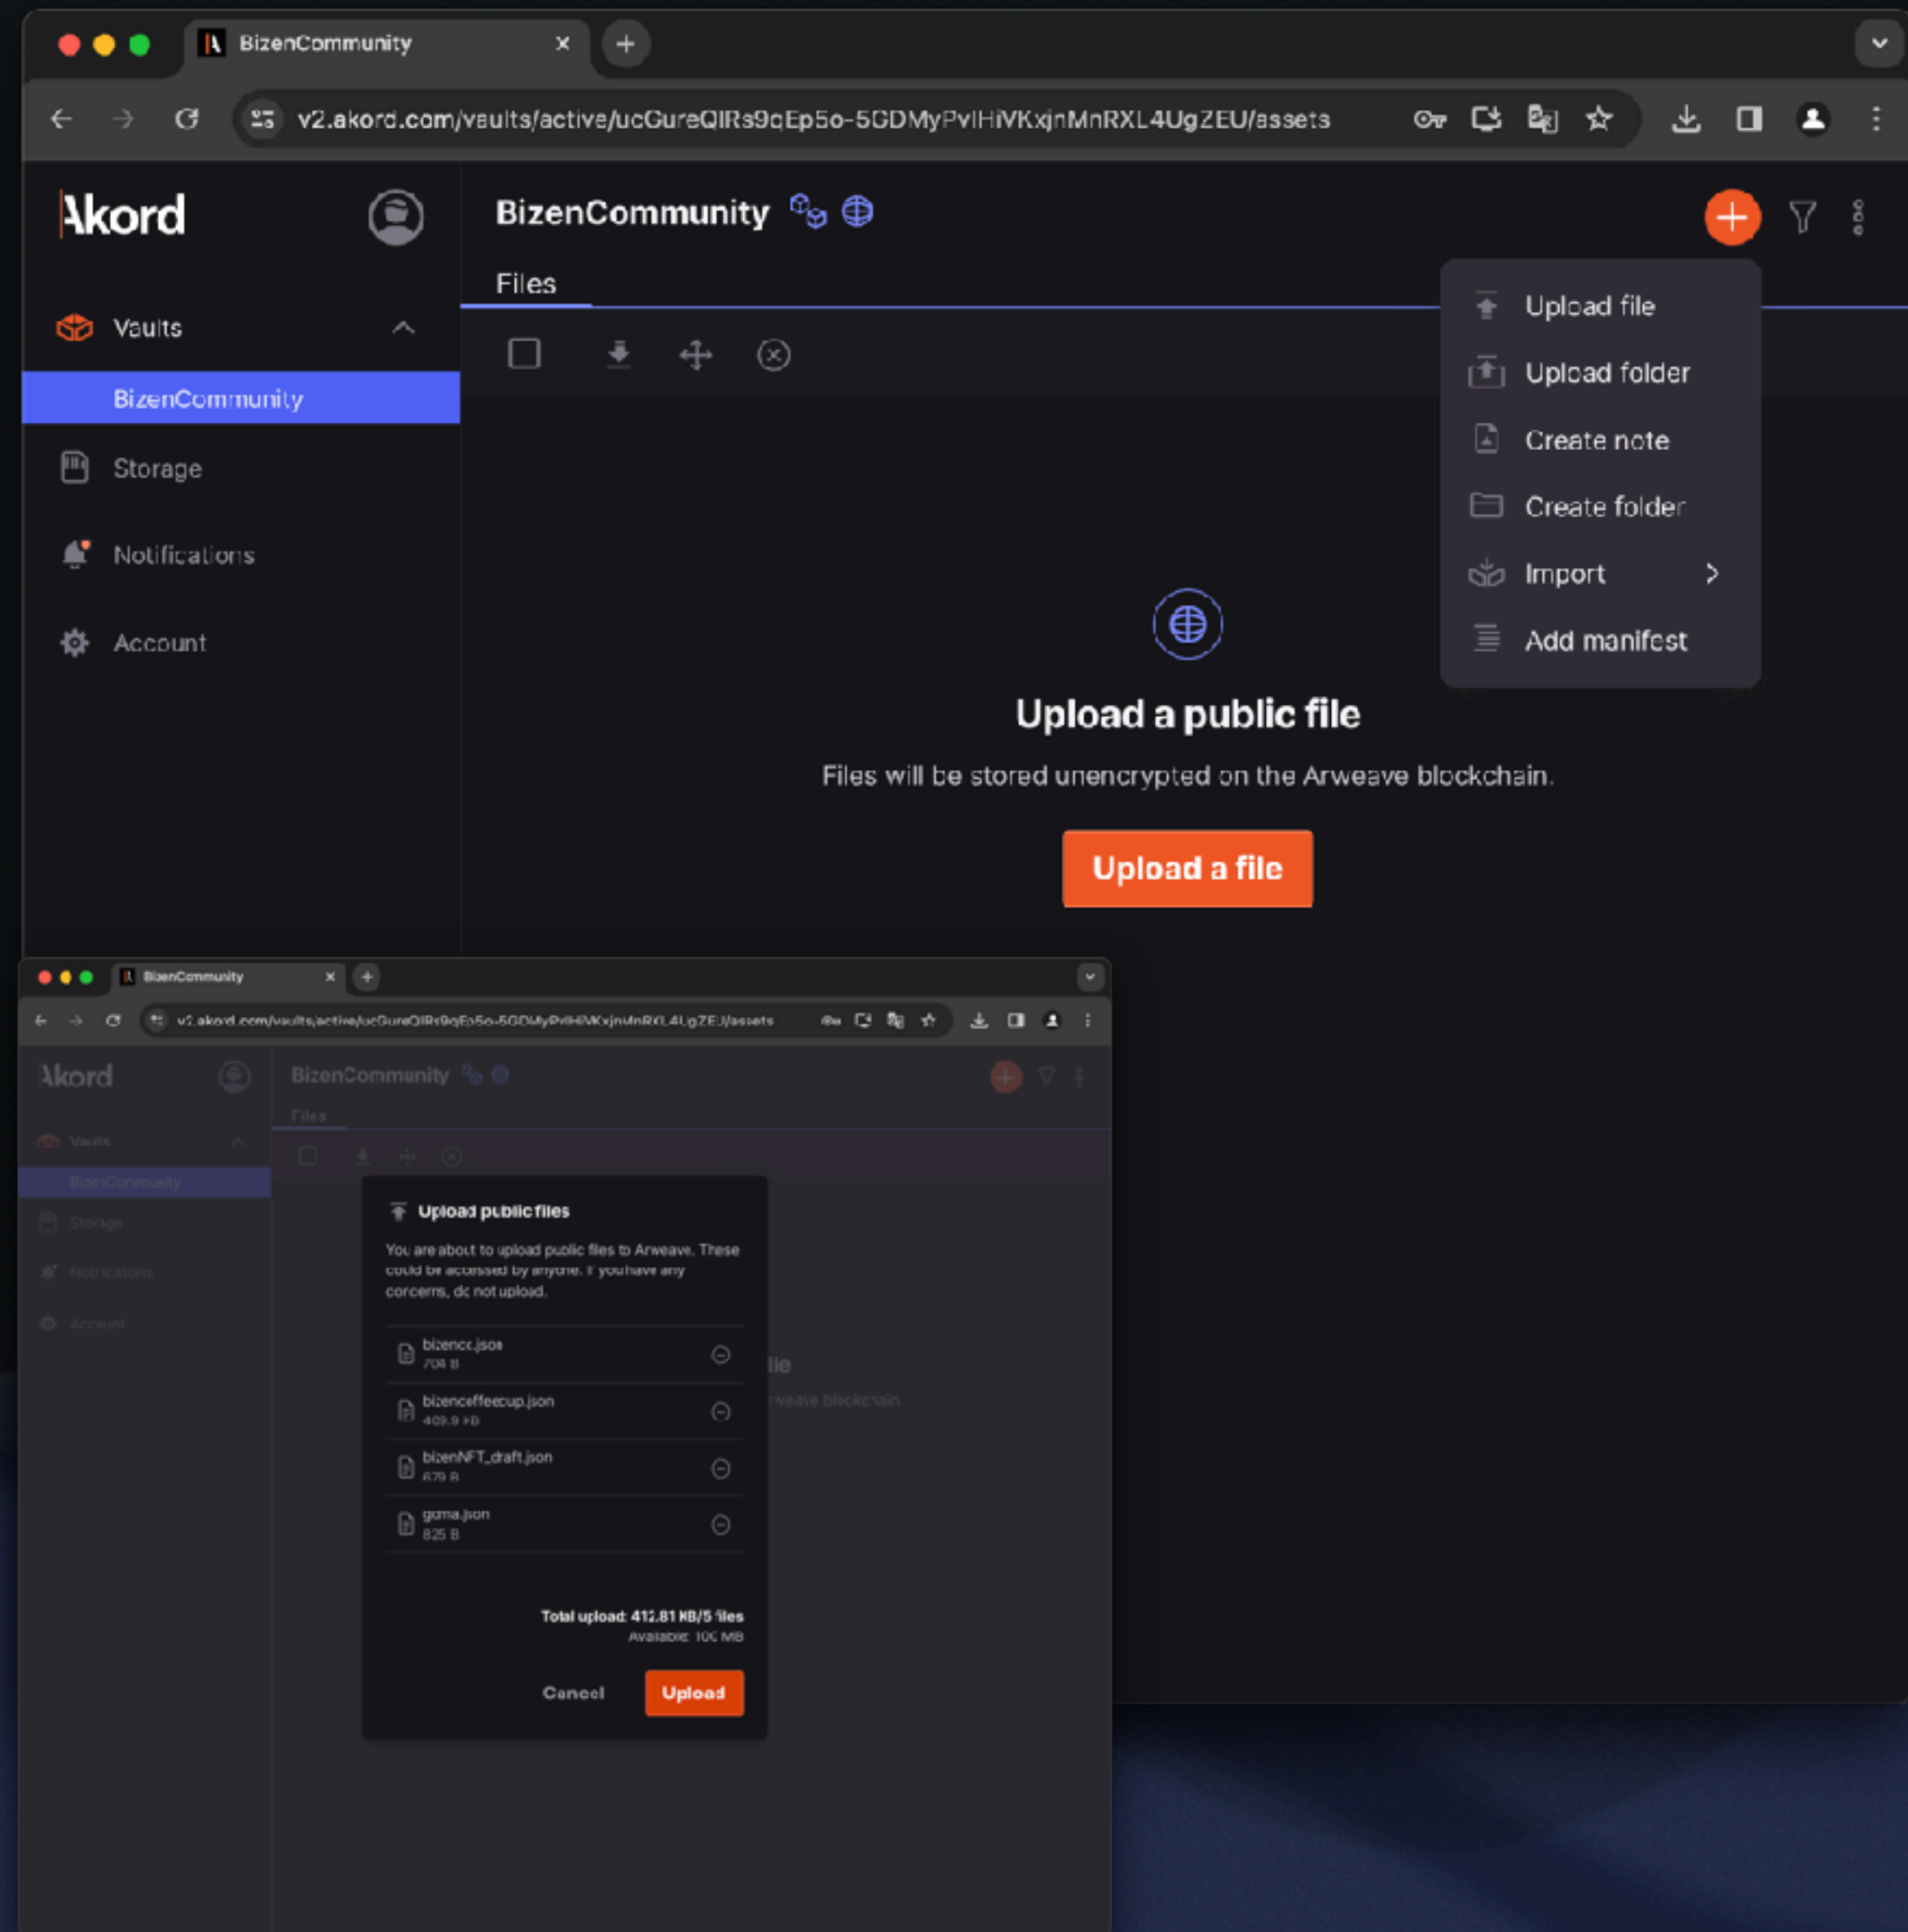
BizenCommunity

v2.akord.com/vaults/active/ucGureQIRs9qEp5o-5GDMyPvlHiVKxjnMnRXL4UgZEU/assets

Akord

BizenCommunity

Files

Vaults

BizenCommunity

Storage

Notifications

Account

Upload file

Upload folder

Create note

Create folder

Import

Add manifest

Upload a public file

Files will be stored unencrypted on the Arweave blockchain.

Upload a file

BizenCommunity

v2.akord.com/vaults/active/ucGureQIRs9qEp5o-5GDMyPvlHiVKxjnMnRXL4UgZEU/assets

Akord

BizenCommunity

Files

Vaults

BizenCommunity

Storage

Notifications

Account

Upload public files

You are about to upload public files to Arweave. These could be accessed by anyone. If you have any concerns, do not upload.

bizencc.json
704 B

bizencoffeecup.json
409.9 KB

bizenNFT_draft.json
679 B

goma.json
825 B

ile

rweave blockchain

Total upload: 412.81 KB/5 files
Available: 100 MB

Cancel

Upload